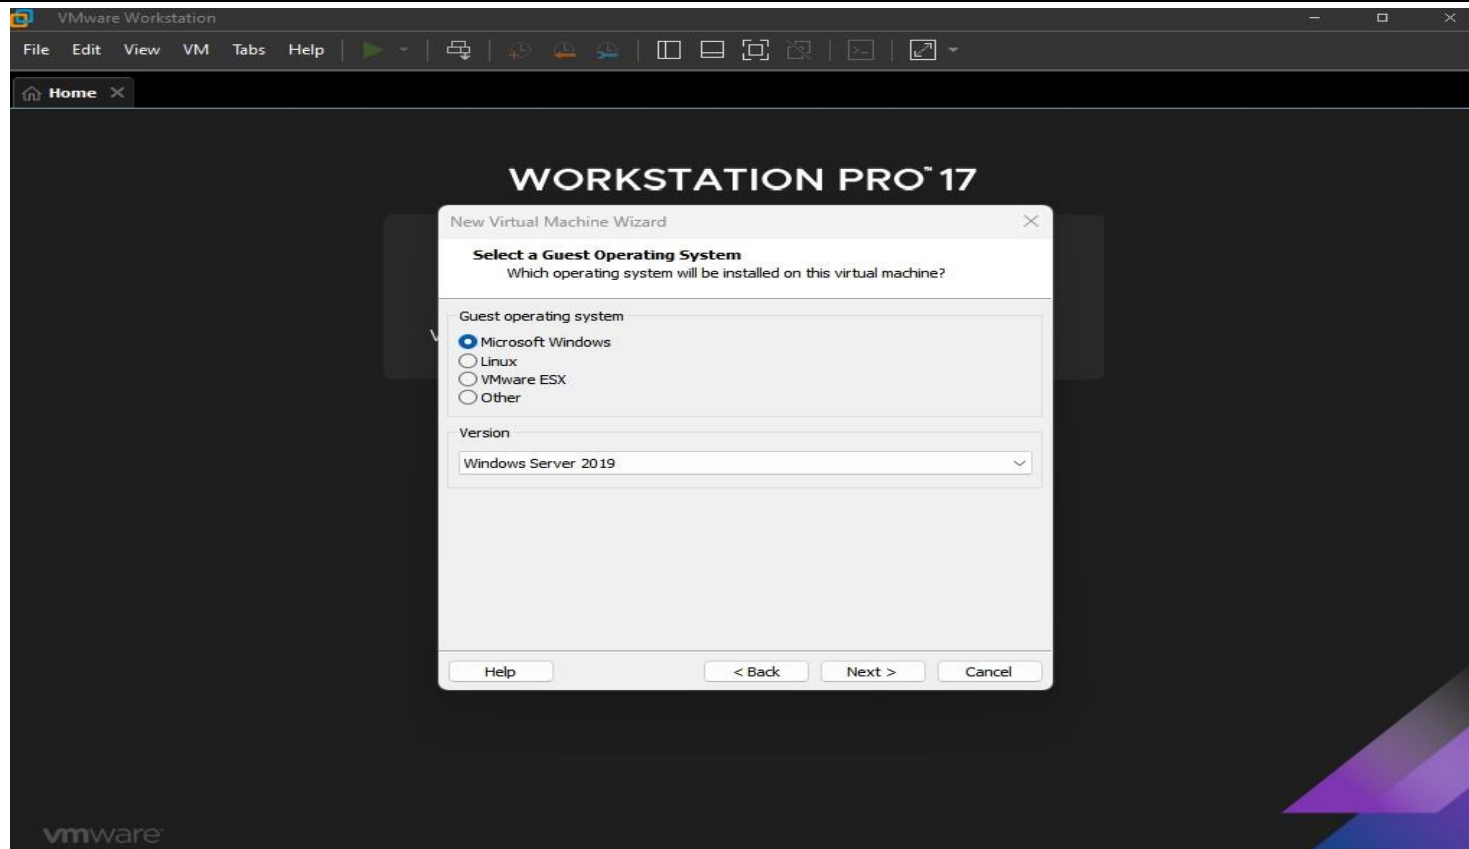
VMware Workstation

File Edit View VM Tabs Help

Home

WORKSTATION PRO™ 17

New Virtual Machine Wizard

Select a Guest Operating System
Which operating system will be installed on this virtual machine?

Guest operating system
Microsoft Windows
Linux
VMware ESX
Other

Version
Windows Server 2019

Help
< Back
Next >
Cancel

vmware